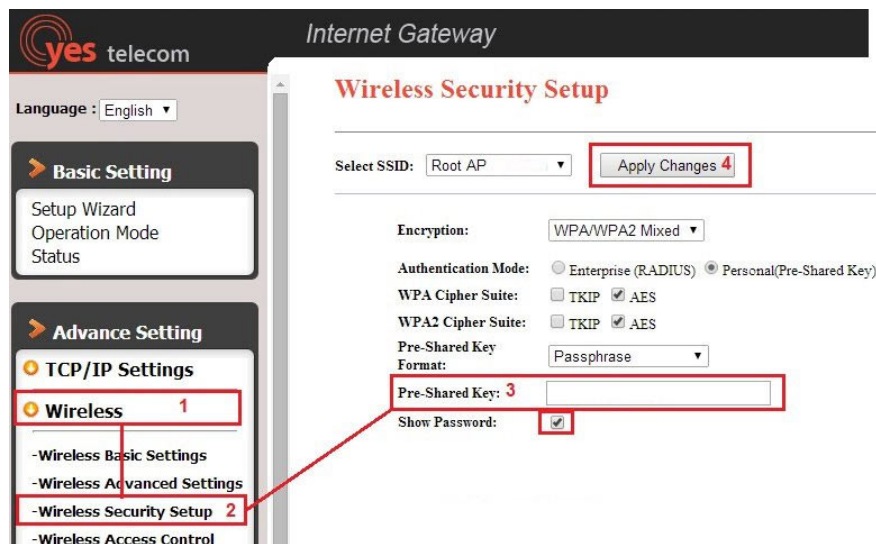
yes telecom

Internet Gateway

Language : English

Basic Setting

Setup Wizard
Operation Mode
Status

Advance Setting

TCP/IP Settings

Wireless 1

-Wireless Basic Settings
-Wireless Advanced Settings
-Wireless Security Setup 2
-Wireless Access Control

Wireless Security Setup

Select SSID: Root AP

Apply Changes 4

Encryption: WPA/WPA2 Mixed

Authentication Mode: Enterprise (RADIUS) Personal(Pre-Shared Key)

WPA Cipher Suite: TKIP AES

WPA2 Cipher Suite: TKIP AES

Pre-Shared Key Format: Passphrase

Pre-Shared Key: 3

Show Password: